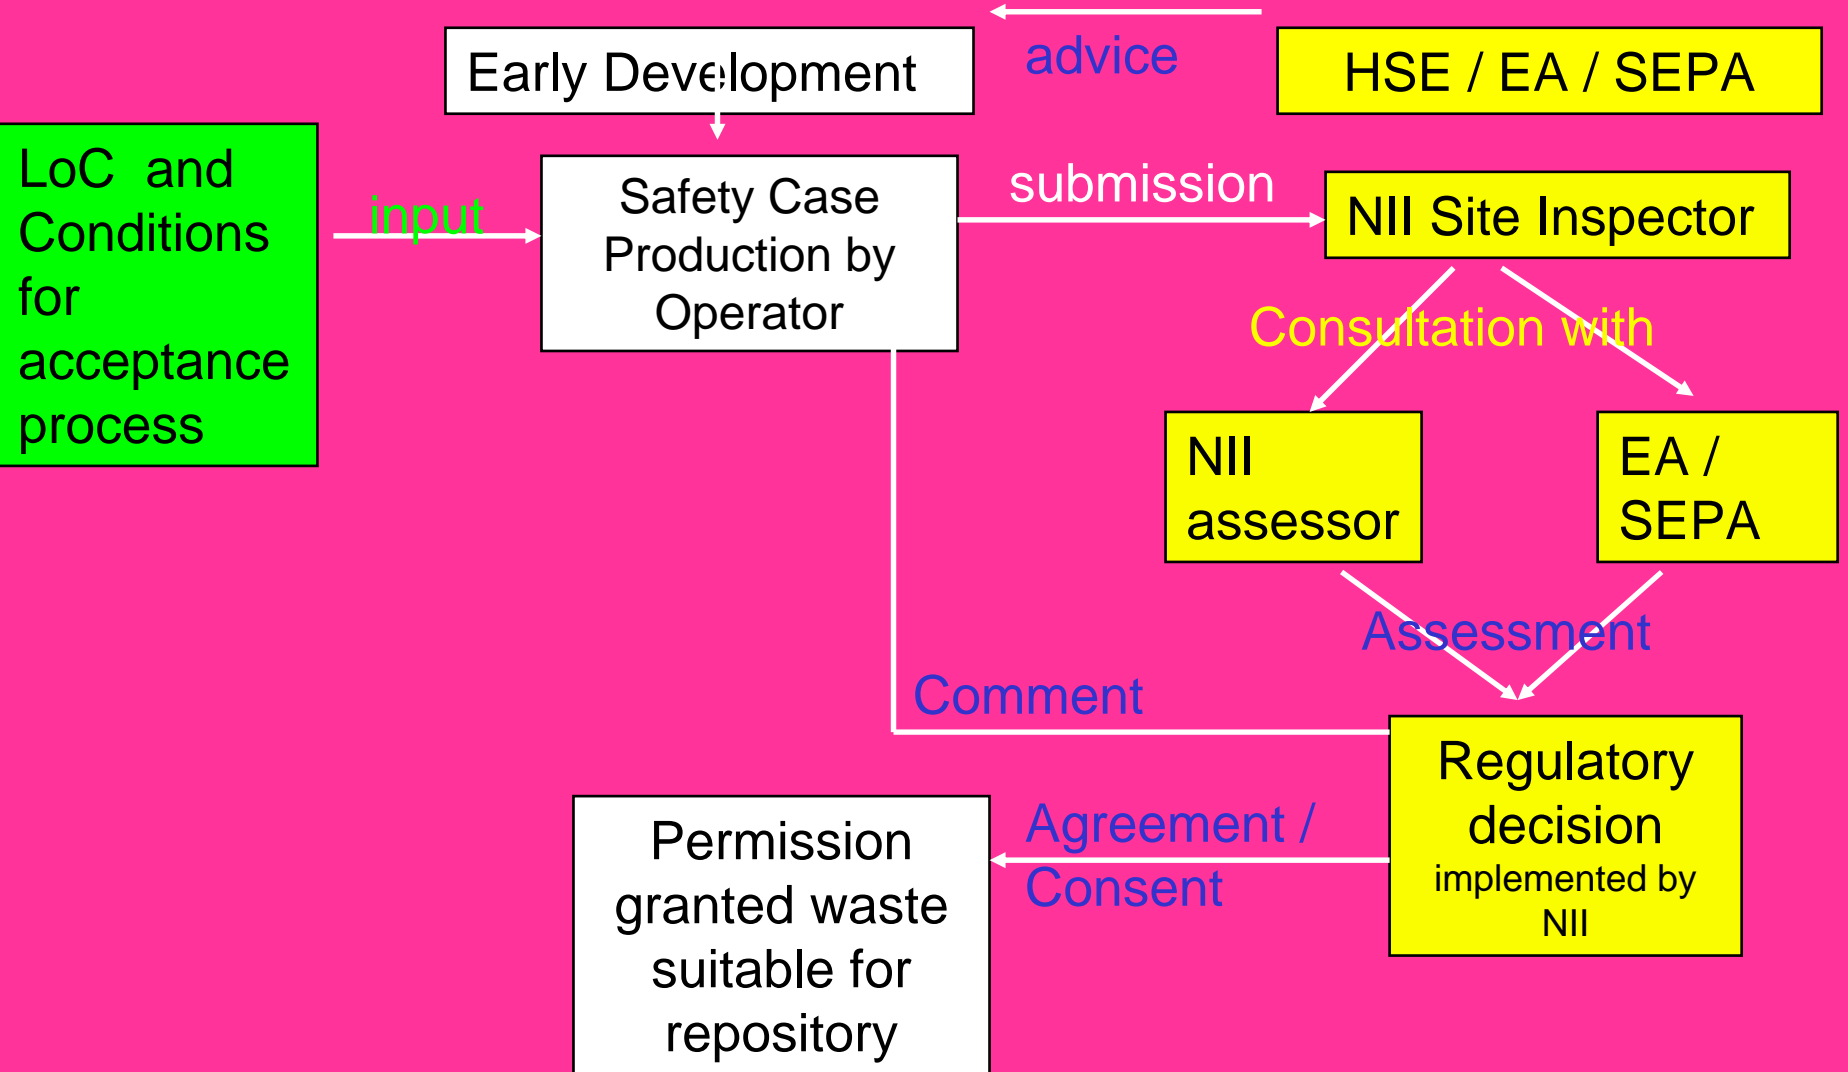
Early Development

advice

HSE / EA / SEPA

LoC and Conditions for acceptance process

input

Safety Case Production by Operator

submission

NII Site Inspector

Consultation with

NII assessor

EA / SEPA

Assessment

Comment

Regulatory decision implemented by NII

Agreement / Consent

Permission granted waste suitable for repository